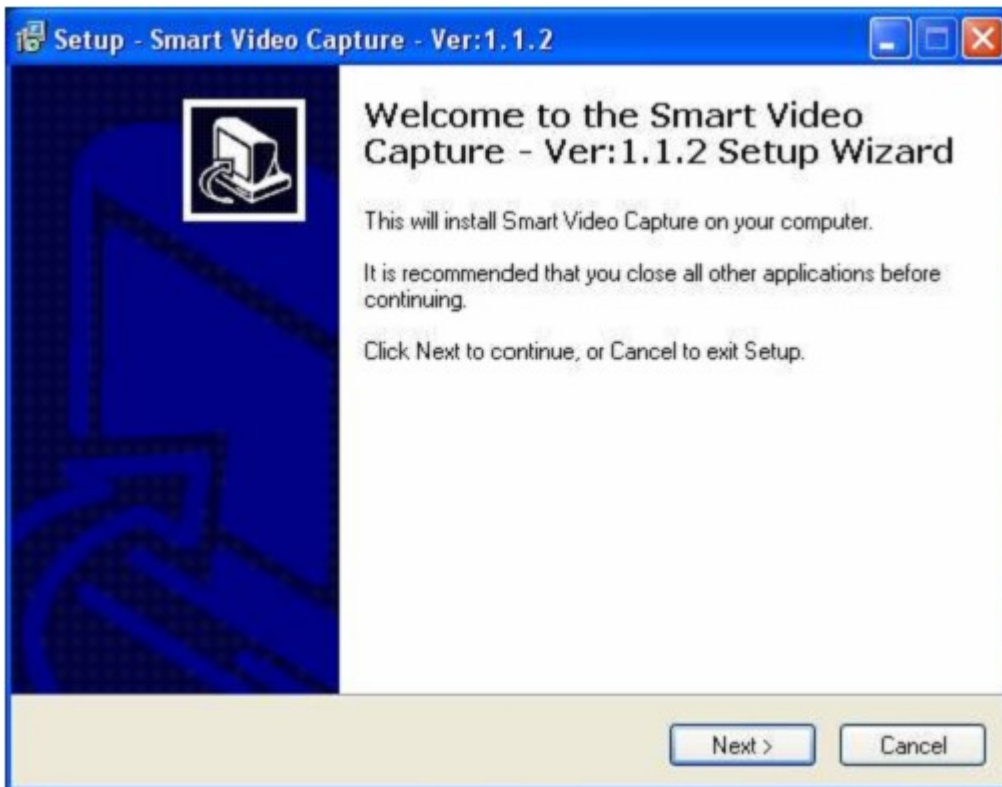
Setup - Smart Video Capture - Ver:1.1.2

Welcome to the Smart Video Capture - Ver:1.1.2 Setup Wizard

This will install Smart Video Capture on your computer.

It is recommended that you close all other applications before continuing.

Click Next to continue, or Cancel to exit Setup.

Next >

Cancel